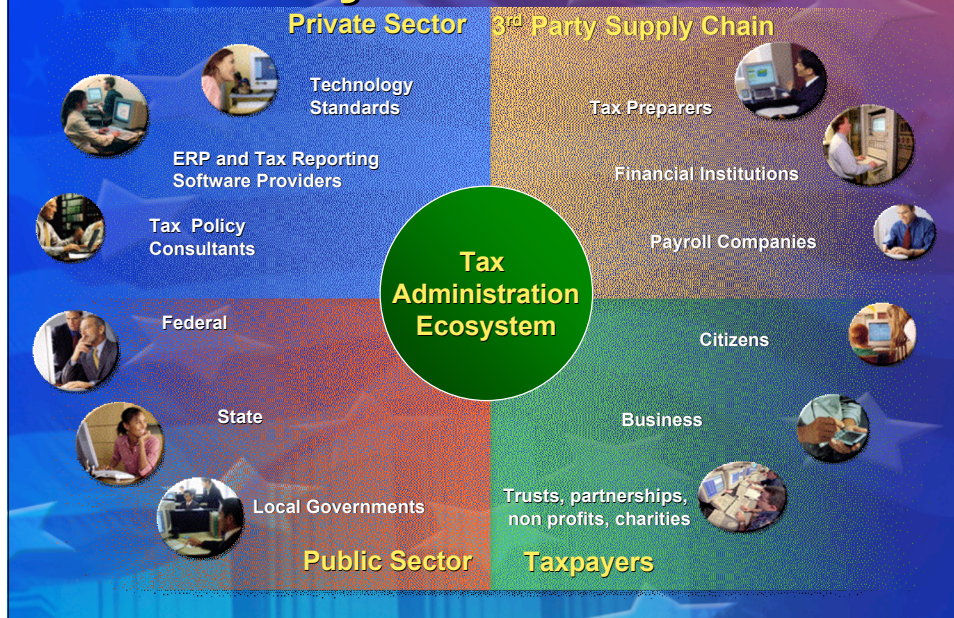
Private Sector

Technology Standards

ERP and Tax Reporting Software Providers

Tax Policy Consultants

3$^{rd}$ Party Supply Chain

Tax Preparers

Financial Institutions

Payroll Companies

Tax Administration Ecosystem

Federal

State

Local Governments

Public Sector

Citizens

Business

Trusts, partnerships, non profits, charities

Taxpayers